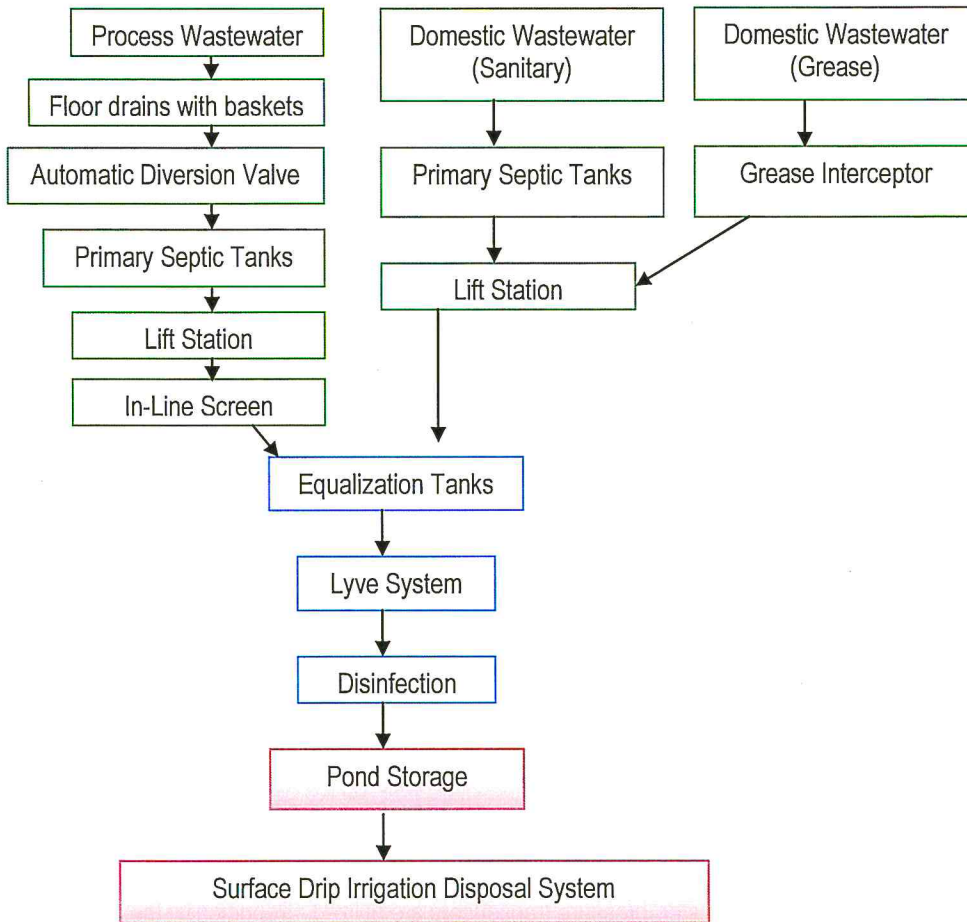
Process Wastewater

Floor drains with baskets

Automatic Diversion Valve

Primary Septic Tanks

Lift Station

In-Line Screen

Domestic Wastewater (Sanitary)

Primary Septic Tanks

Lift Station

Domestic Wastewater (Grease)

Grease Interceptor

Equalization Tanks

Lyve System

Disinfection

Pond Storage

Surface Drip Irrigation Disposal System